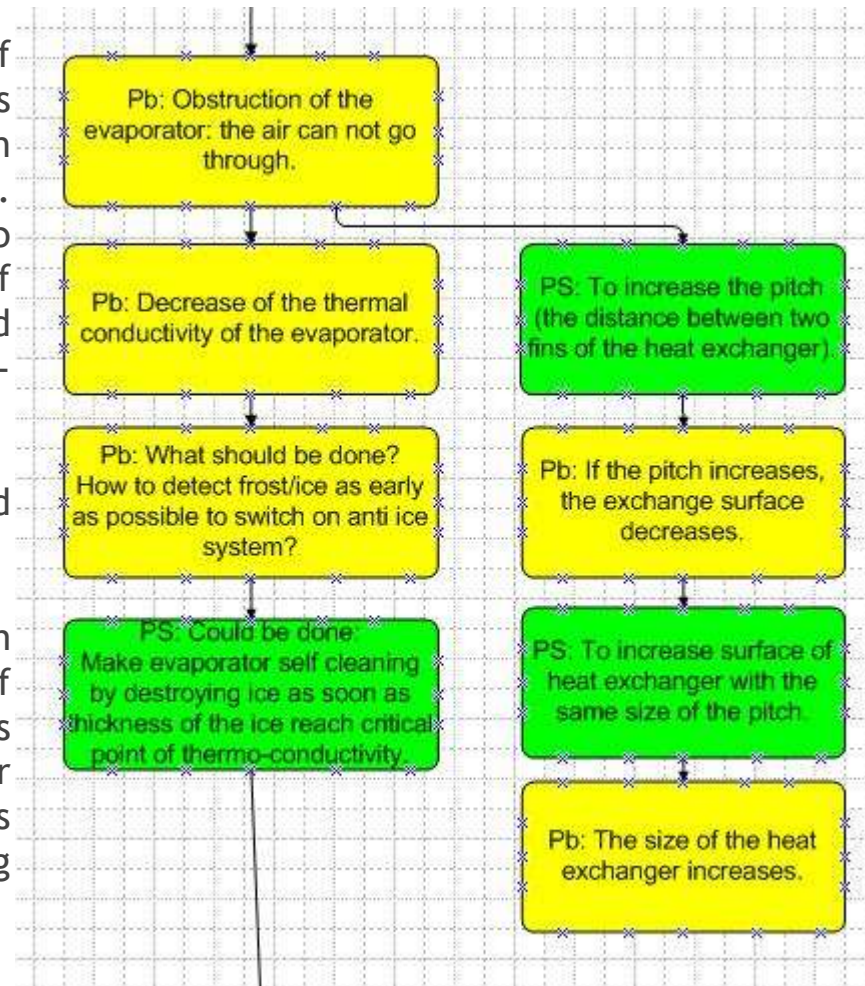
f
s
n
.
o
f
d
-

d

n
f
s
r
s
g

Pb: Obstruction of the evaporator: the air can not go through.

Pb: Decrease of the thermal conductivity of the evaporator.

Pb: What should be done? How to detect frost/ice as early as possible to switch on anti ice system?

PS: Could be done: Make evaporator self cleaning by destroying ice as soon as thickness of the ice reach critical point of thermo-conductivity.

PS: To increase the pitch (the distance between two fins of the heat exchanger).

Pb: If the pitch increases, the exchange surface decreases.

PS: To increase surface of heat exchanger with the same size of the pitch.

Pb: The size of the heat exchanger increases.